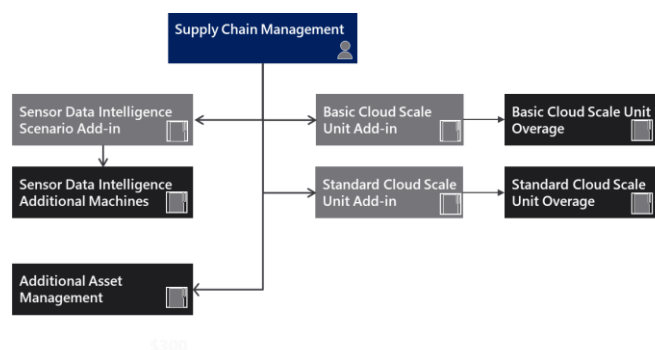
Supply Chain Management

Sensor Data Intelligence Scenario Add-in

Basic Cloud Scale Unit Add-in

Basic Cloud Scale Unit Overage

Sensor Data Intelligence Additional Machines

Standard Cloud Scale Unit Add-in

Standard Cloud Scale Unit Overage

Additional Asset Management